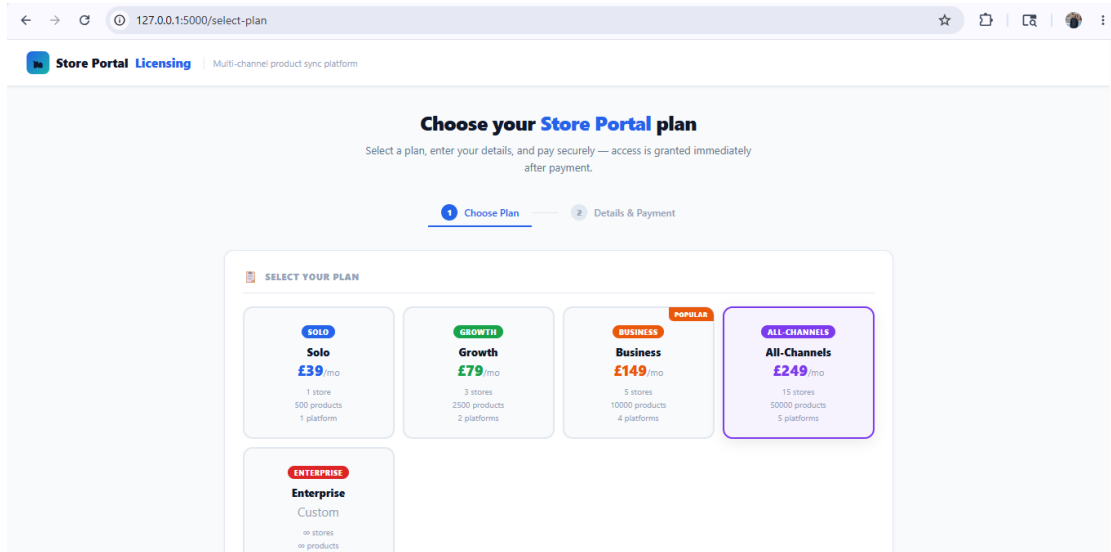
127.0.0.1:5000/select-plan

Store Portal Licensing | Multi-channel product sync platform

Choose your Store Portal plan

Select a plan, enter your details, and pay securely — access is granted immediately after payment.

1 Choose Plan — 2 Details & Payment

SELECT YOUR PLAN

SOLO
Solo
£39/mo
1 store
500 products
1 platform

GROWTH
Growth
£79/mo
3 stores
2500 products
2 platforms

POPULAR
BUSINESS
Business
£149/mo
5 stores
10000 products
4 platforms

ALL-CHANNELS
All-Channels
£249/mo
15 stores
50000 products
5 platforms

ENTERPRISE
Enterprise
Custom
∞ stores
∞ products